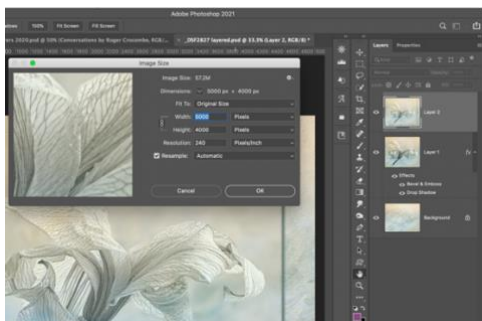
Adobe Photoshop 2021

100%
Fit Screen
Fill Screen

ers 2020.psd @ 50% (Conversations by Roger Cosconbe, RGB/...
_DSF2827 layered.psd @ 33.3% (Layer 2, RGB/8) *

Image Size

Image Size: 57.2M
Dimensions: 5000 px × 4000 px
Fit To: Original Size
Width: 5000 Pixels
Height: 4000 Pixels
Resolution: 240 Pixels/Inch
Resample: Automatic

Cancel
OK

Layers
Properties

Layer 2
Layer 1
fx
Effects
Bevel & Emboss
Drop Shadow
Background